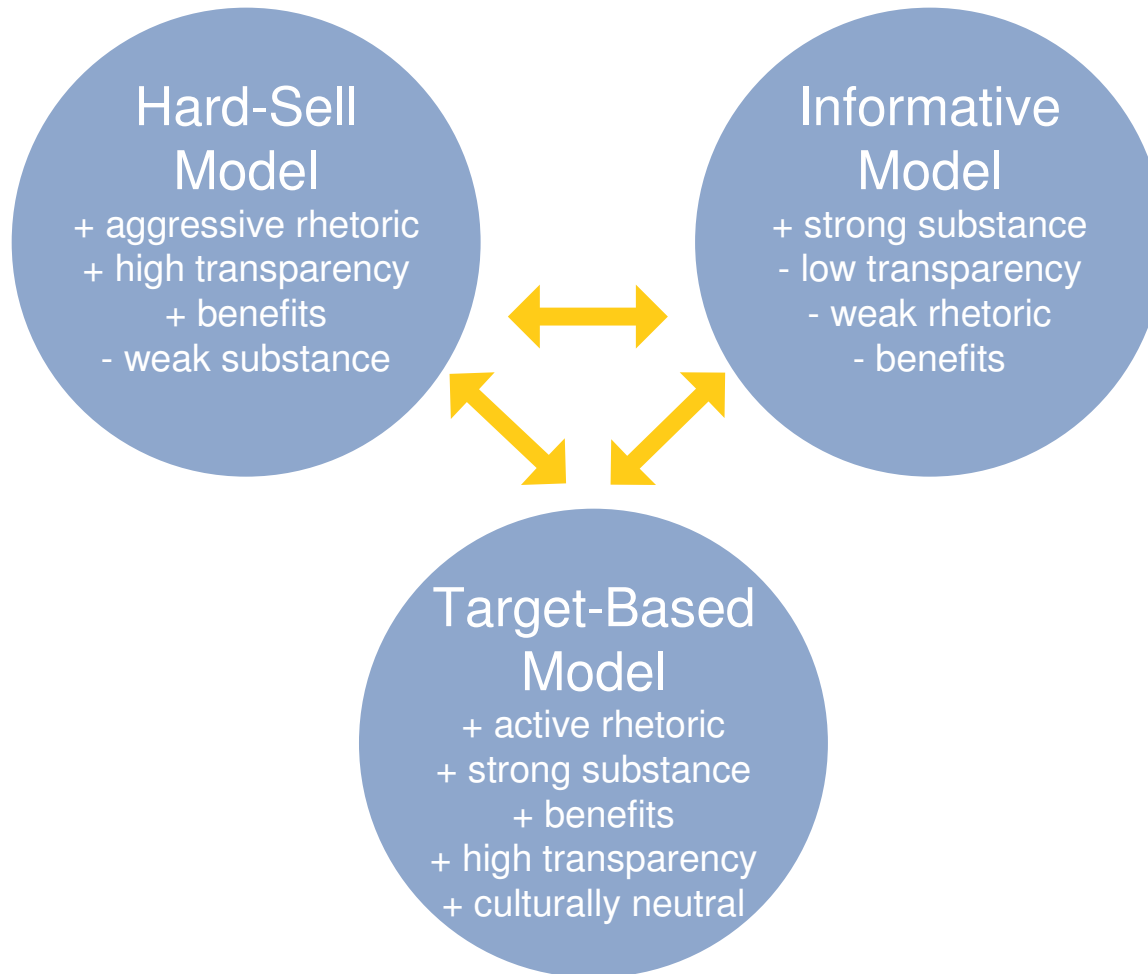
Hard-Sell Model
+ aggressive rhetoric
+ high transparency
+ benefits
- weak substance

Informative Model
+ strong substance
- low transparency
- weak rhetoric
- benefits

Target-Based Model
+ active rhetoric
+ strong substance
+ benefits
+ high transparency
+ culturally neutral